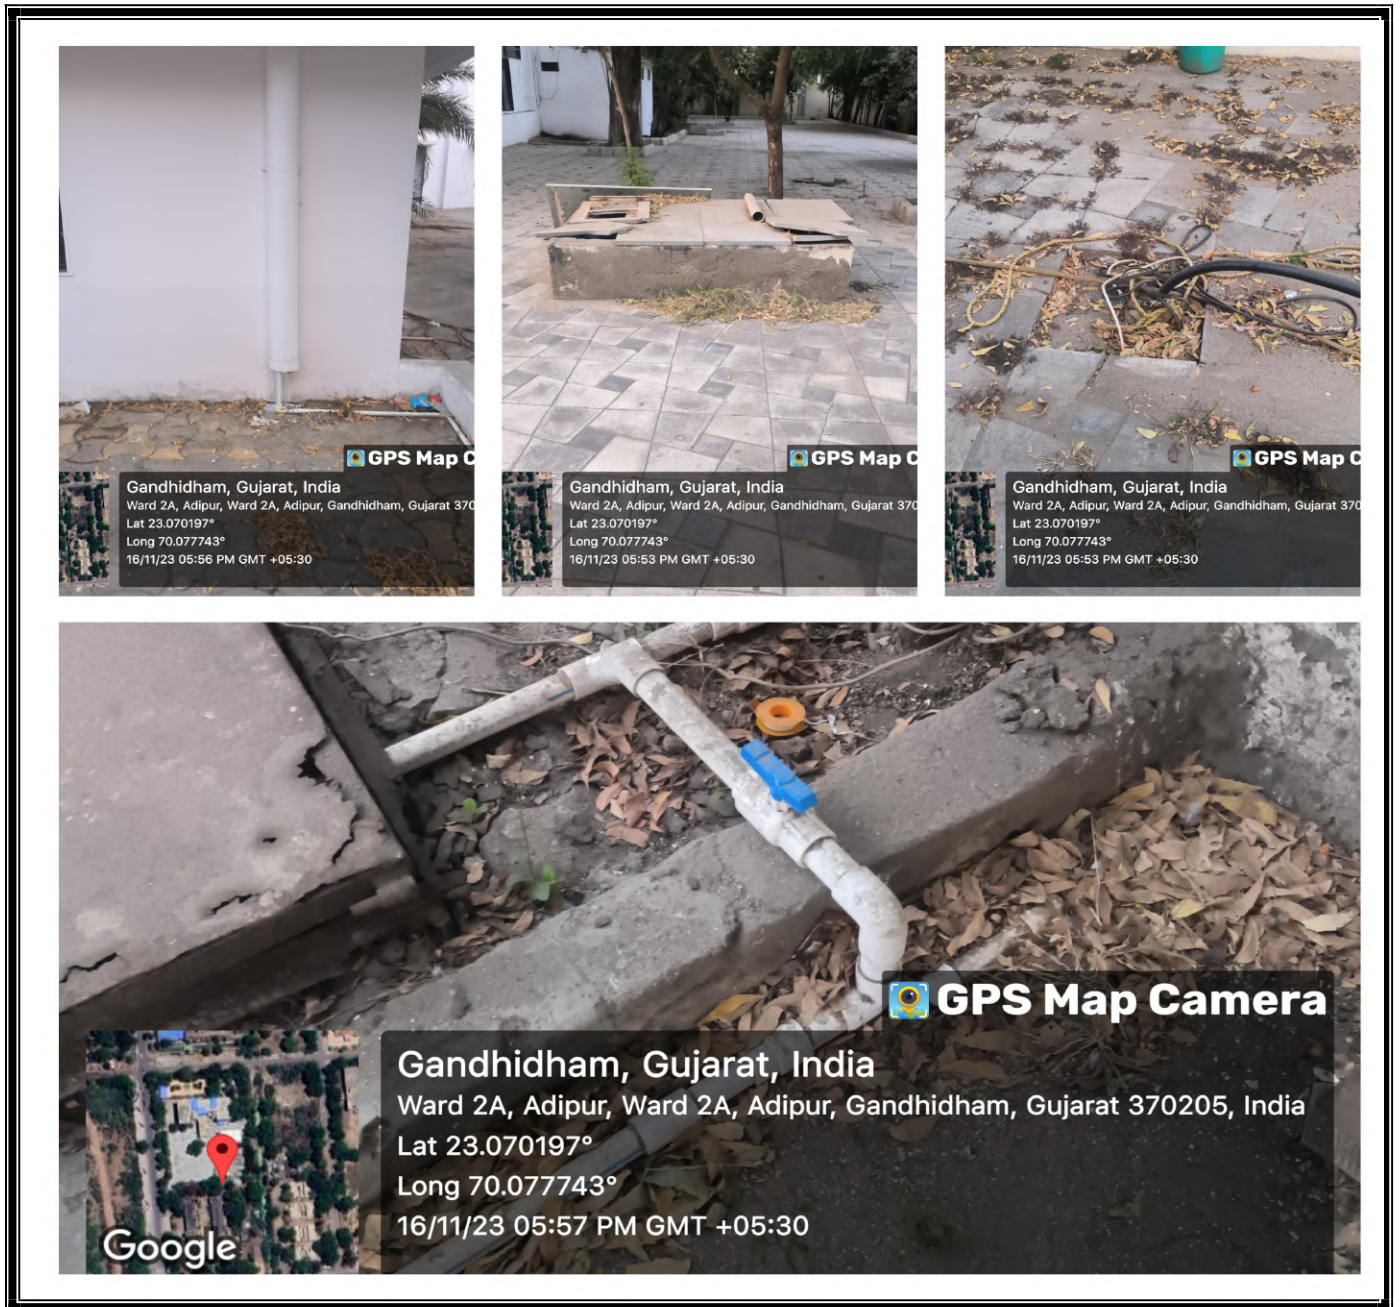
GPS Map C
Gandhidham, Gujarat, India
Ward 2A, Adipur, Ward 2A, Adipur, Gandhidham, Gujarat 370
Lat 23.070197°
Long 70.077743°
16/11/23 05:56 PM GMT +05:30

GPS Map C
Gandhidham, Gujarat, India
Ward 2A, Adipur, Ward 2A, Adipur, Gandhidham, Gujarat 370
Lat 23.070197°
Long 70.077743°
16/11/23 05:53 PM GMT +05:30

GPS Map C
Gandhidham, Gujarat, India
Ward 2A, Adipur, Ward 2A, Adipur, Gandhidham, Gujarat 370
Lat 23.070197°
Long 70.077743°
16/11/23 05:53 PM GMT +05:30

GPS Map Camera
Gandhidham, Gujarat, India
Ward 2A, Adipur, Ward 2A, Adipur, Gandhidham, Gujarat 370205, India
Lat 23.070197°
Long 70.077743°
16/11/23 05:57 PM GMT +05:30
Google